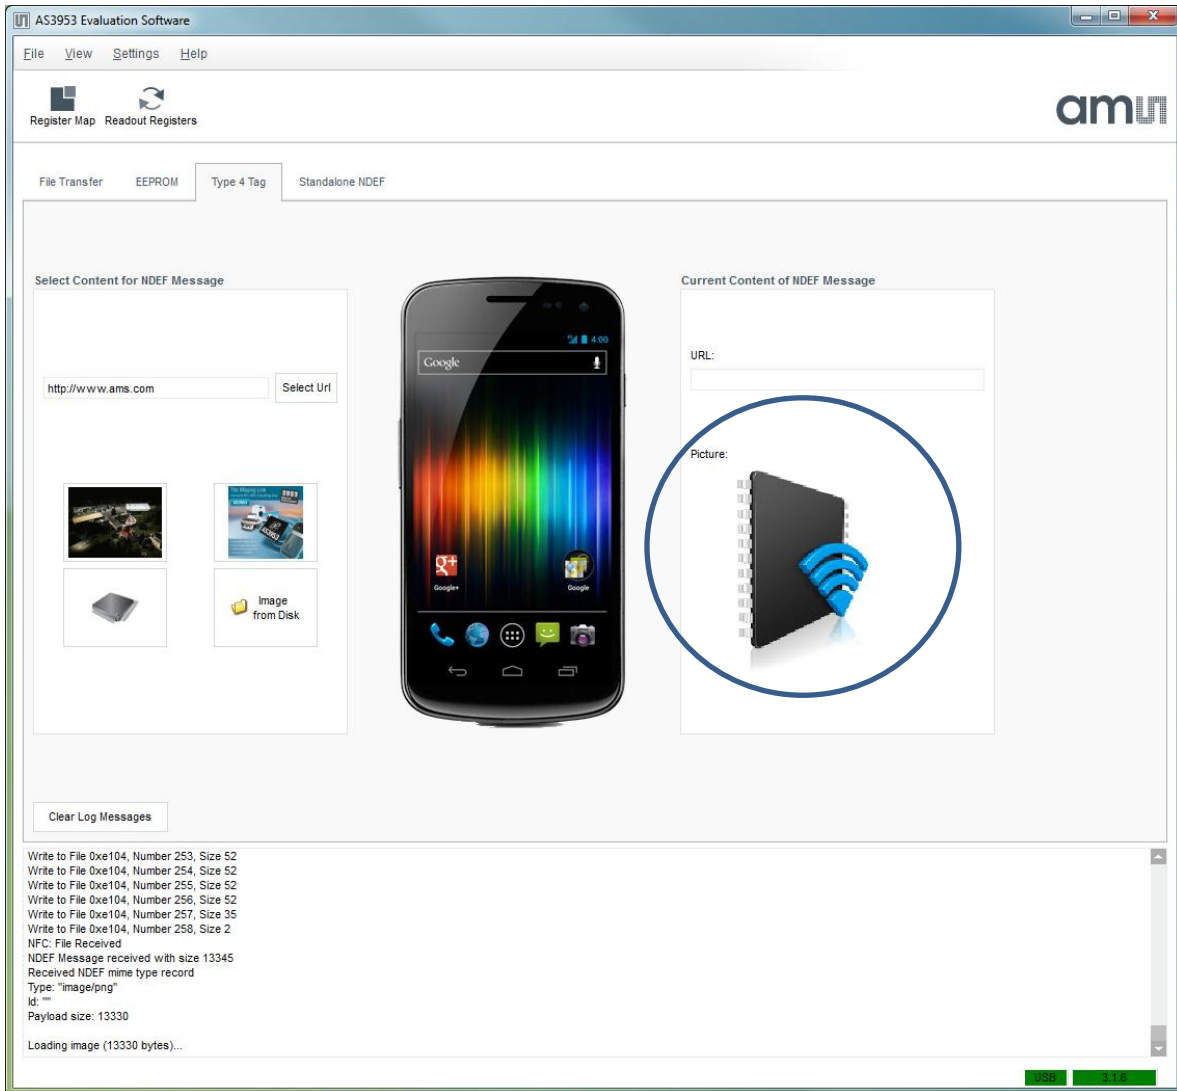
AS3953 Evaluation Software

File View Settings Help

Register Map Readout Registers

ams

File Transfer EEPROM Type 4 Tag Standalone NDEF

Select Content for NDEF Message

http://www.ams.com

Select Url

Image from Disk

4:00

Google

Google+

Google

Current Content of NDEF Message

URL:

Picture:

Clear Log Messages

Write to File 0xe104, Number 253, Size 52
Write to File 0xe104, Number 254, Size 52
Write to File 0xe104, Number 255, Size 52
Write to File 0xe104, Number 256, Size 52
Write to File 0xe104, Number 257, Size 35
Write to File 0xe104, Number 258, Size 2
NFC: File Received
NDEF Message received with size 13345
Received NDEF mime type record
Type: "image/png"
Id: ""
Payload size: 13330

Loading image (13330 bytes)...

USB 3.1.6